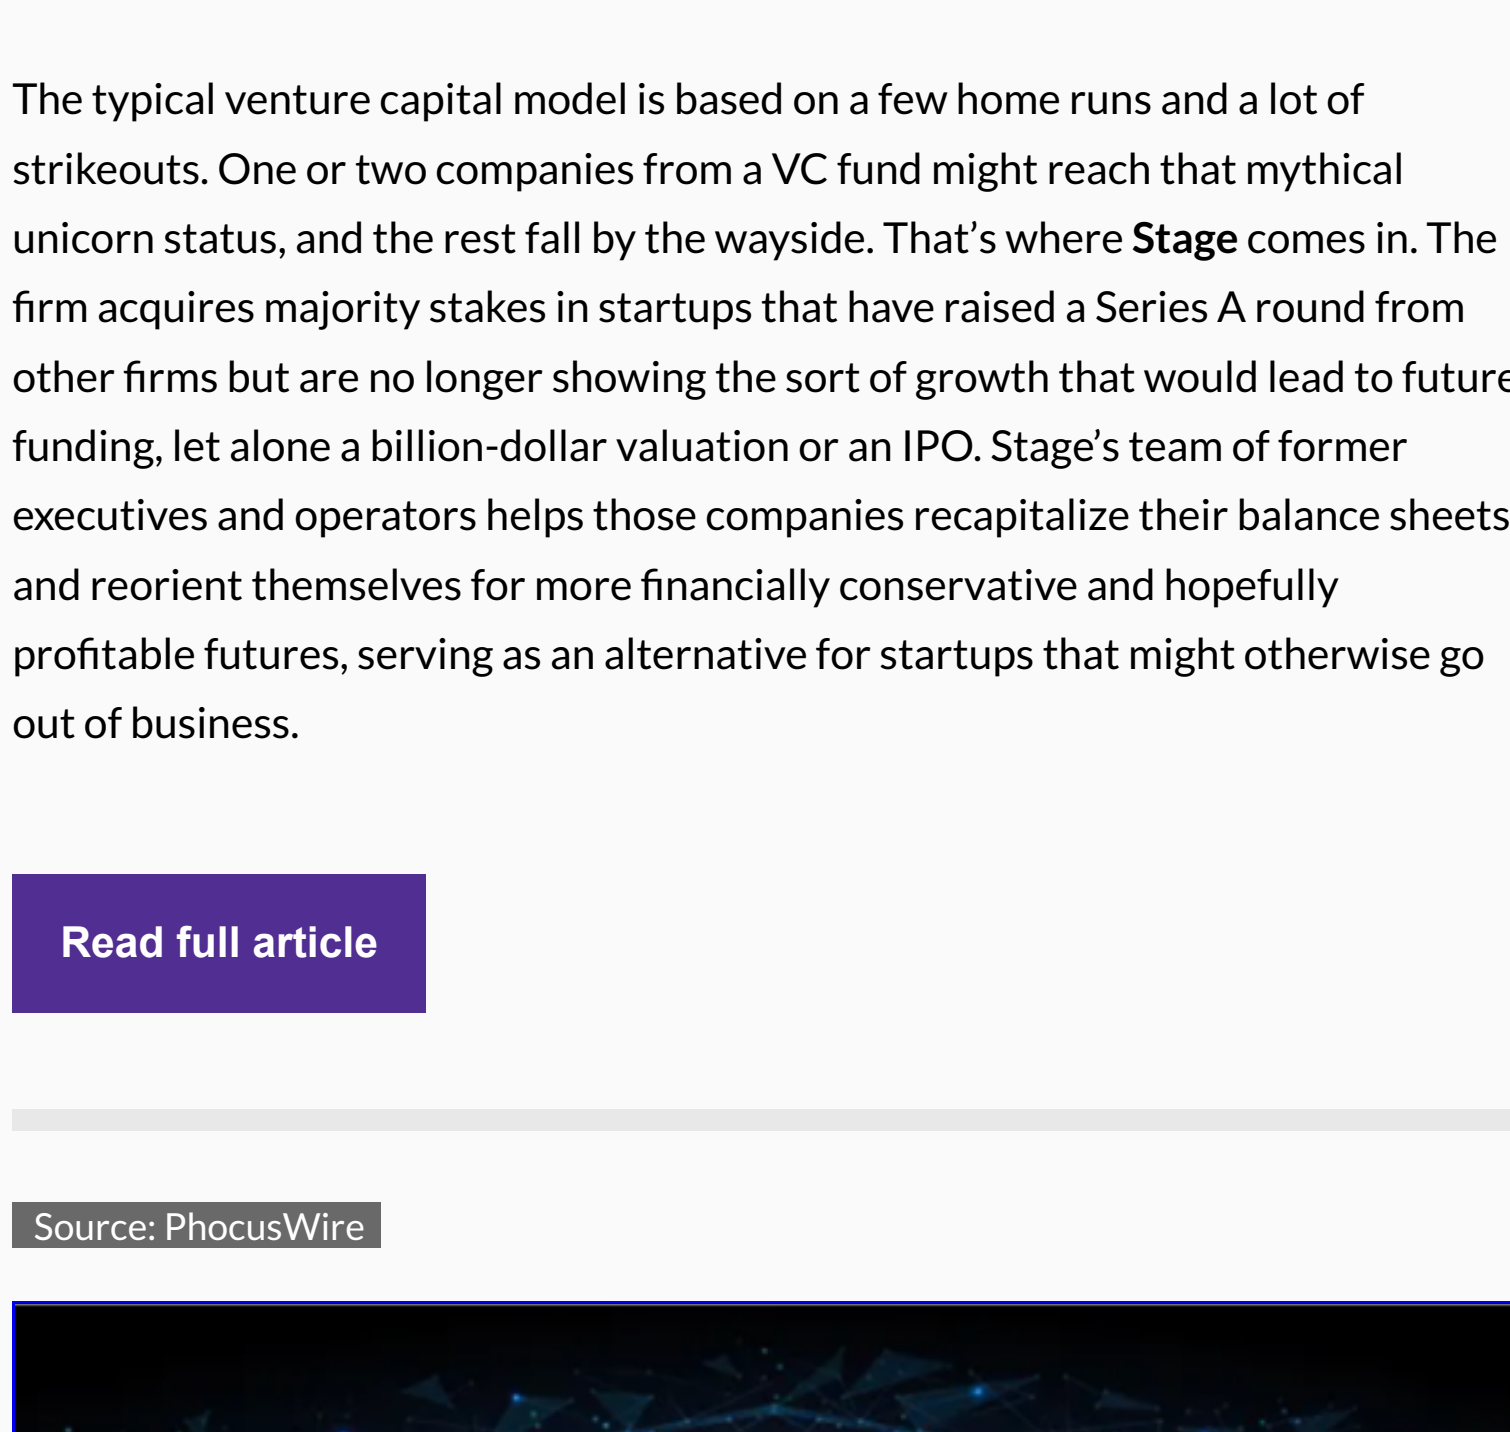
The typical venture capital model is based on a few home runs and a lot of strikeouts. One or two companies from a VC fund might reach that mythical unicorn status, and the rest fall by the wayside. That’s where **Stage** comes in. The firm acquires majority stakes in startups that have raised a Series A round from other firms but are no longer showing the sort of growth that would lead to futur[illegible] funding, let alone a billion-dollar valuation or an IPO. Stage’s team of former executives and operators helps those companies recapitalize their balance sheets and reorient themselves for more financially conservative and hopefully profitable futures, serving as an alternative for startups that might otherwise go out of business.

Read full article

Source: PhocusWire